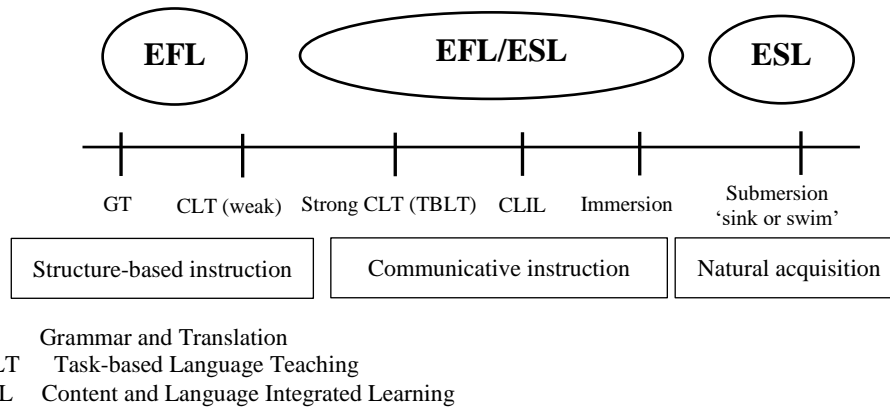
EFL

EFL/ESL

ESL

GT

CLT (weak)

Strong CLT (TBLT)

CLIL

Immersion

Submersion 'sink or swim'

Structure-based instruction

Communicative instruction

Natural acquisition

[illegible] Grammar and Translation
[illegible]LT Task-based Language Teaching
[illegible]L Content and Language Integrated Learning